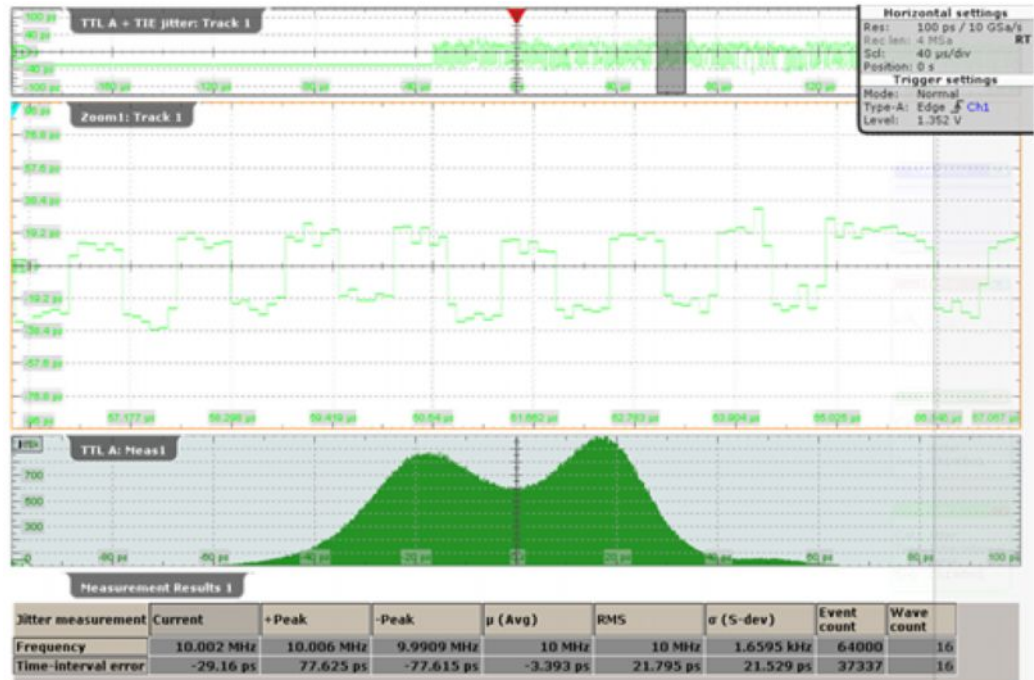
TTL A + TIE jitter: Track 1

100 ps
40 ps
-40 ps
-100 µs
-160 µs
-120 µs
-80 µs
-40 µs
0 s
40 µs
80 µs
120 µs

Horizontal settings
Res: 100 ps / 10 GSa/s
Rec len: 4 MSa
Scl: 40 µs/div
Position: 0 s
RT
Trigger settings
Mode: Normal
Type-A: Edge Ch1
Level: 1.352 V

Zoom1: Track 1

96 ps
76.8 ps
57.6 ps
38.4 ps
19.2 ps
-19.2 ps
-38.4 ps
-57.6 ps
-76.8 ps
-96 ps
57.177 µs
58.298 µs
59.419 µs
60.54 µs
61.662 µs
62.783 µs
63.904 µs
65.025 µs
66.146 µs
67.067 µs

TTL A: Meas1

700
600
300
0
-80 ps
-60 ps
-40 ps
-20 ps
0 s
20 ps
40 ps
60 ps
80 ps
100 ps

Measurement Results 1

| Jitter measurement | Current | +Peak | -Peak | µ (Avg) | RMS | σ (S-dev) | Event count | Wave count |
|---|---|---|---|---|---|---|---|---|
| Frequency | 10.002 MHz | 10.006 MHz | 9.9909 MHz | 10 MHz | 10 MHz | 1.6595 kHz | 64000 | 16 |
| Time-interval error | -29.16 ps | 77.625 ps | -77.615 ps | -3.393 ps | 21.795 ps | 21.529 ps | 37337 | 16 |